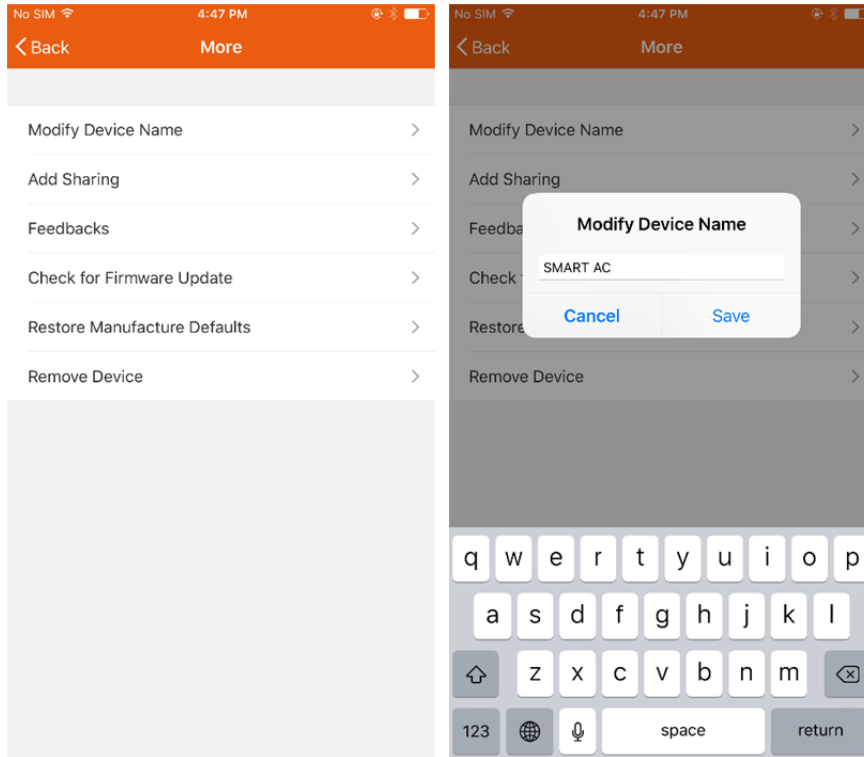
No SIM 4:47 PM
Back More

Modify Device Name
Add Sharing
Feedbacks
Check for Firmware Update
Restore Manufacture Defaults
Remove Device

No SIM 4:47 PM
Back More

Modify Device Name
Add Sharing
Feedba
Check
Restore
Remove Device

Modify Device Name
SMART AC
Cancel Save

q w e r t y u i o p
a s d f g h j k l
z x c v b n m
123 space return